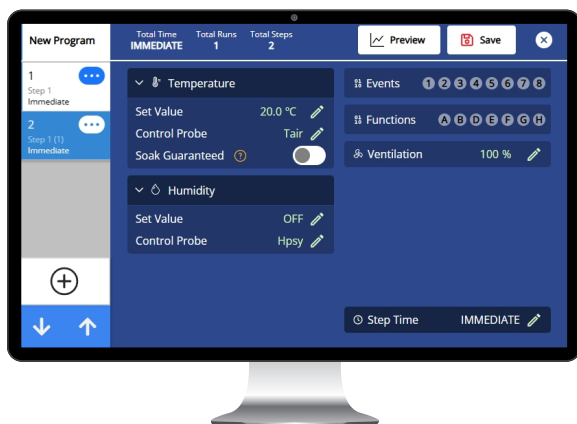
New Program

Total Time
IMMEDIATE

Total Runs
1

Total Steps
2

Preview

Save

1
Step 1
Immediate

2
Step 1 (1)
Immediate

Temperature

Set Value 20.0 °C

Control Probe Tair

Soak Guaranteed ?

Humidity

Set Value OFF

Control Probe Hpsy

Events 1 2 3 4 5 6 7 8

Functions A B D E F G H

Ventilation 100 %

Step Time IMMEDIATE